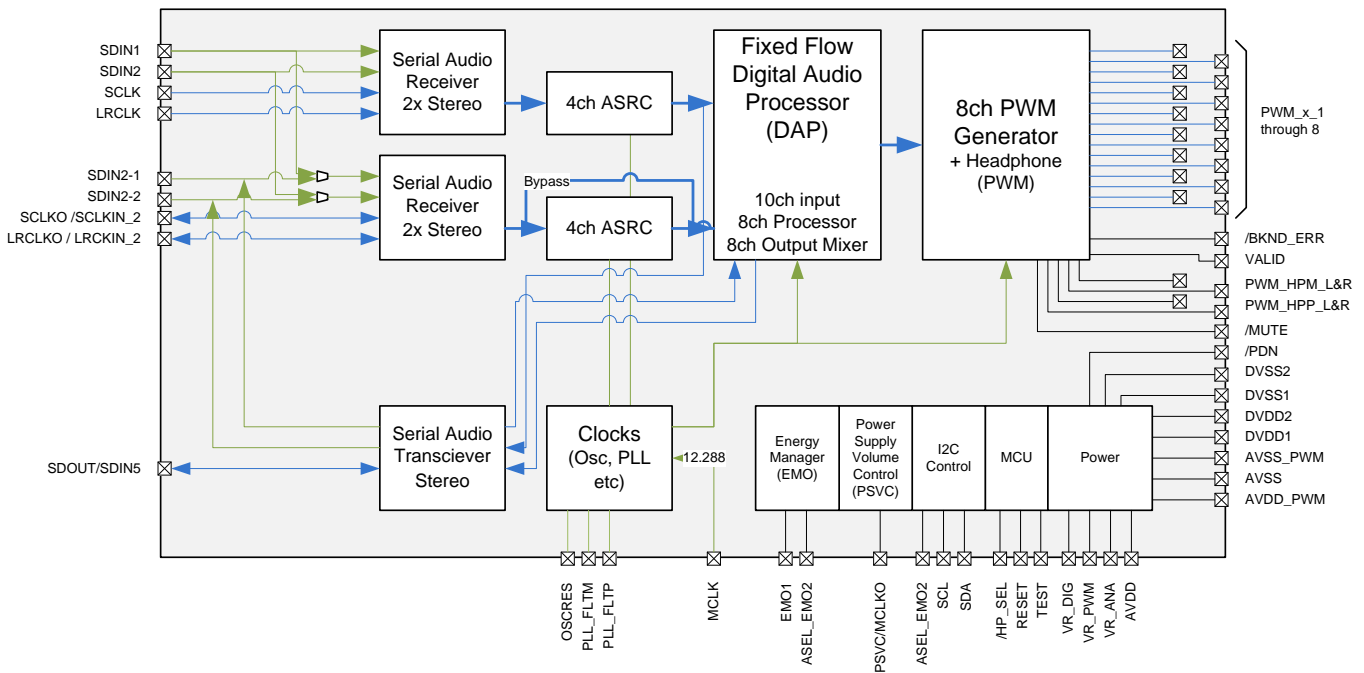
SDIN1
SDIN2
SCLK
LRCLK
SDIN2-1
SDIN2-2
SCLKO /SCLKIN_2
LRCLKO / LRCKIN_2
SDOUT/SDIN5

Serial Audio Receiver 2x Stereo
4ch ASRC
Serial Audio Receiver 2x Stereo
Bypass
4ch ASRC

Fixed Flow Digital Audio Processor (DAP)
10ch input
8ch Processor
8ch Output Mixer

8ch PWM Generator
+ Headphone
(PWM)

PWM_x_1 through 8
/BKND_ERR
VALID
PWM_HPM_L&R
PWM_HPP_L&R
/MUTE
/PDN
DVSS2
DVSS1
DVDD2
DVDD1
AVSS_PWM
AVSS
AVDD_PWM

Serial Audio Transciever Stereo
Clocks (Osc, PLL etc)
12.288

Energy Manager (EMO)
Power Supply Volume Control (PSVC)
I2C Control
MCU
Power

OSCRES
PLL_FLTM
PLL_FLTP
MCLK
EMO1
ASEL_EMO2
PSVC/MCLKO
ASEL_EMO2
SCL
SDA
/HP_SEL
RESET
TEST
VR_DIG
VR_PWM
VR_ANA
AVDD